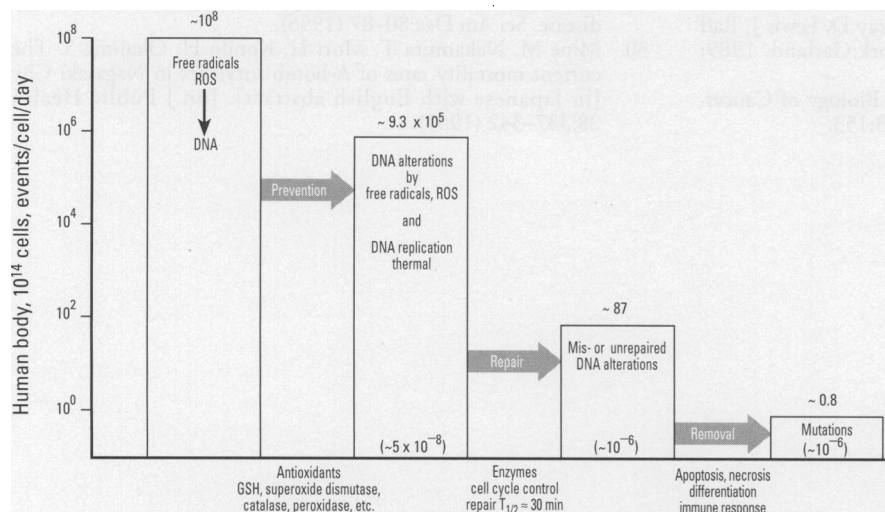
disease. Sci Am Dec:80–87 (1996).
80. Mine M, Nakamura T, Mori H, Kondo H, Okajima S. The current mortality rates of A-bomb survivors in Nagasaki City [in Japanese with English abstract]. Jpn J Public Health 38:137–542 (1991).

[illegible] (K (ed.). Holl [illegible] (Garland, 1989).
Biology of Cancer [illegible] 53:

$10^8$
$10^6$
$10^4$
$10^2$
$10^0$

Human body, $10^{14}$ cells, events/cell/day

$\sim 10^8$
Free radicals ROS
DNA

Prevention

$\sim 9.3 \times 10^5$
DNA alterations by free radicals, ROS and DNA replication thermal

$(\sim 5 \times 10^{-8})$

Repair

$\sim 87$
Mis- or unrepaired DNA alterations

$(\sim 10^{-6})$

Removal

$\sim 0.8$
Mutations
$(\sim 10^{-6})$

Antioxidants
GSH, superoxide dismutase, catalase, peroxidase, etc.

Enzymes
cell cycle control
repair $T_{1/2} \approx 30$ min

Apoptosis, necrosis
differentiation
immune response